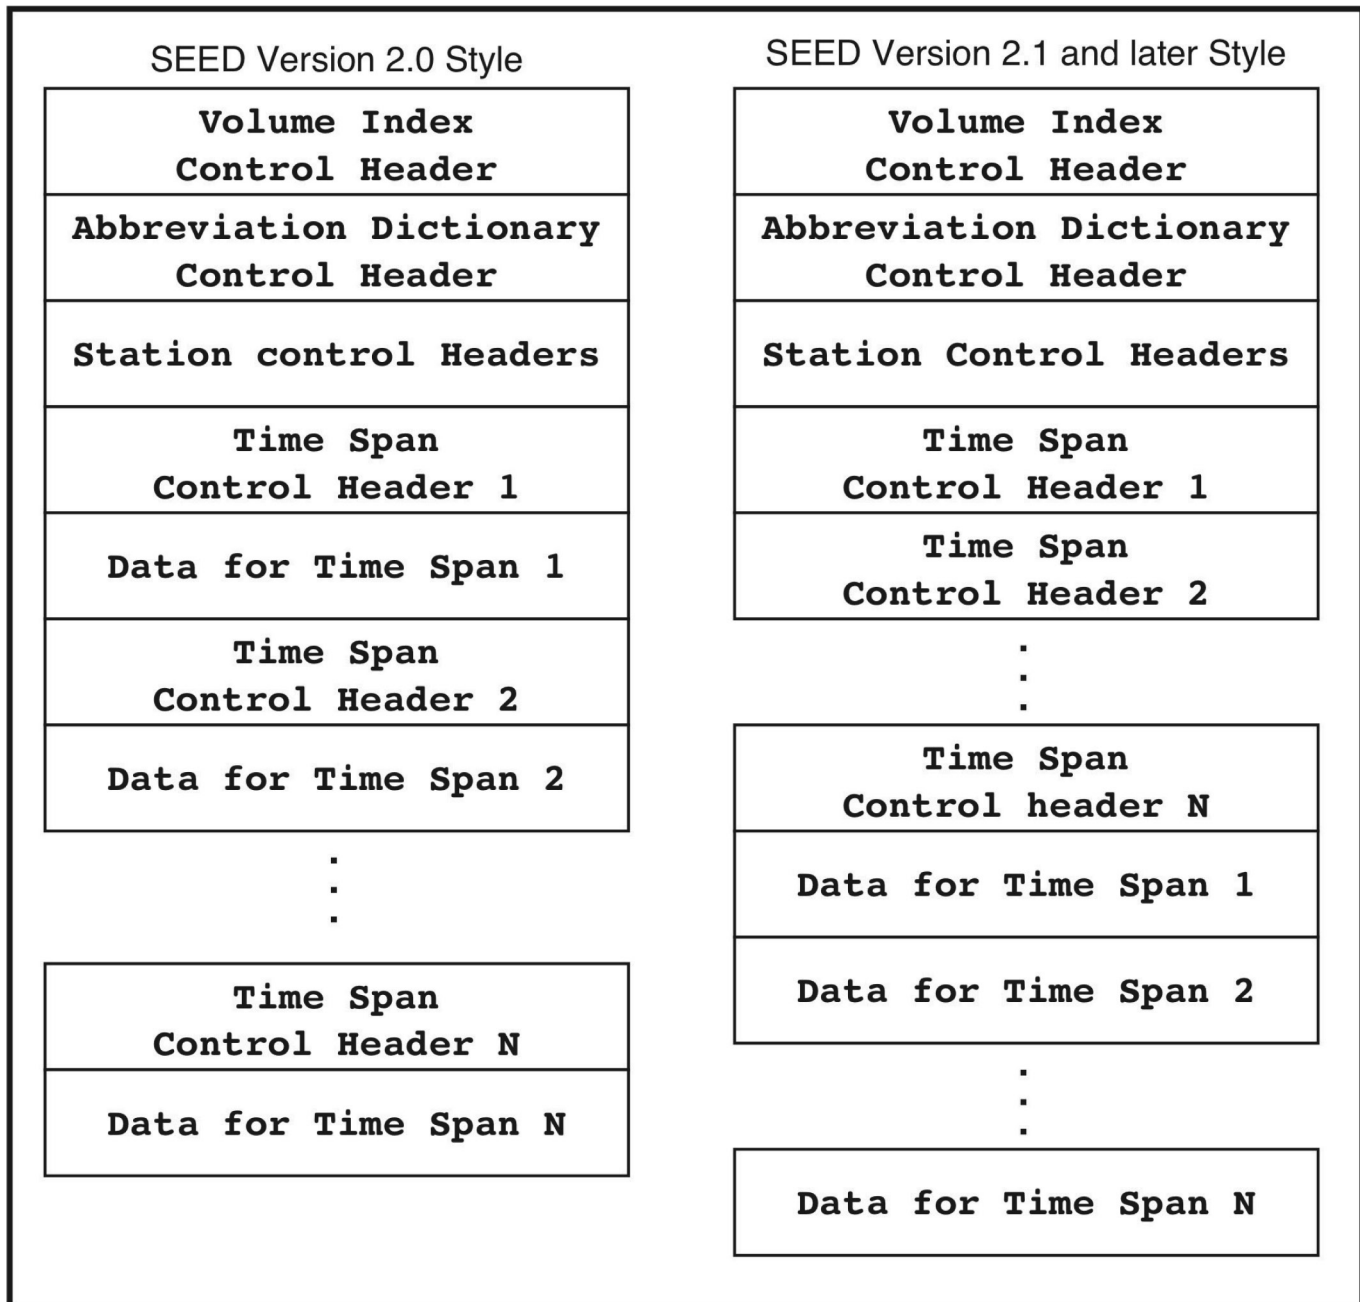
SEED Version 2.0 Style

Volume Index Control Header

Abbreviation Dictionary Control Header

Station control Headers

Time Span Control Header 1

Data for Time Span 1

Time Span Control Header 2

Data for Time Span 2

.
.
.

Time Span Control Header N

Data for Time Span N

SEED Version 2.1 and later Style

Volume Index Control Header

Abbreviation Dictionary Control Header

Station Control Headers

Time Span Control Header 1

Time Span Control Header 2

.
.
.

Time Span Control header N

Data for Time Span 1

Data for Time Span 2

.
.
.

Data for Time Span N